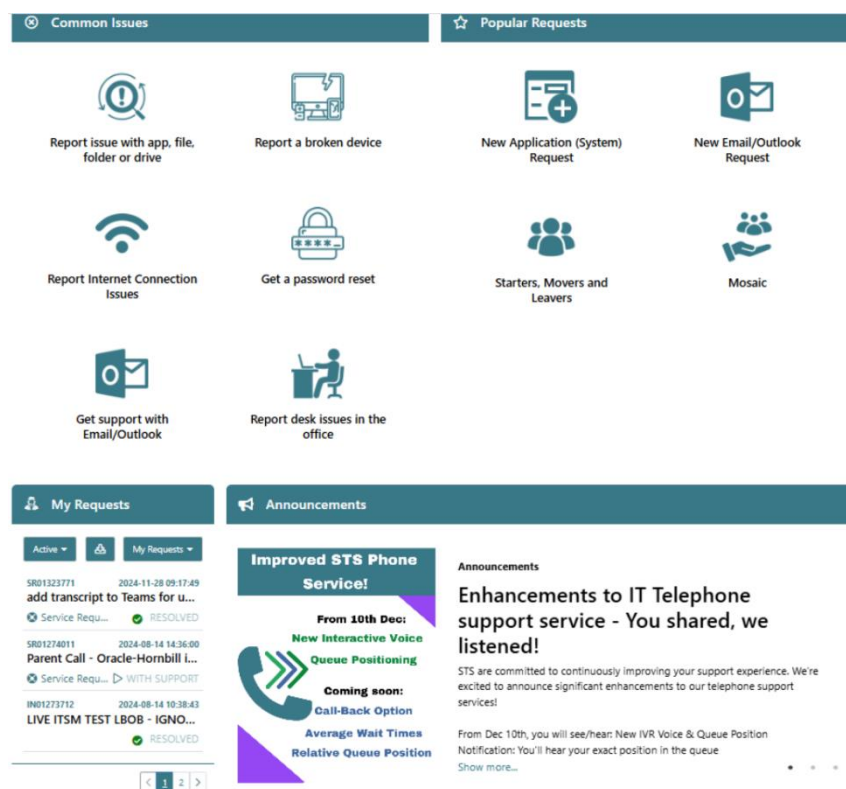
Common Issues

Report issue with app, file, folder or drive

Report a broken device

Report Internet Connection Issues

Get a password reset

Get support with Email/Outlook

Report desk issues in the office

Popular Requests

New Application (System) Request

New Email/Outlook Request

Starters, Movers and Leavers

Mosaic

My Requests

Active

My Requests

SR01323771 2024-11-28 09:17:49
add transcript to Teams for u...
Service Requ... RESOLVED

SR01274011 2024-08-14 14:36:00
Parent Call - Oracle-Hornbill i...
Service Requ... WITH SUPPORT

IN01273712 2024-08-14 10:38:43
LIVE ITSM TEST LBOB - IGNO...
RESOLVED

< 1 2 >

Announcements

Improved STS Phone Service!

From 10th Dec:
New Interactive Voice
Queue Positioning

Coming soon:
Call-Back Option
Average Wait Times
Relative Queue Position

Announcements

Enhancements to IT Telephone support service - You shared, we listened!

STS are committed to continuously improving your support experience. We're excited to announce significant enhancements to our telephone support services!

From Dec 10th, you will see/hear: New IVR Voice & Queue Position Notification: You'll hear your exact position in the queue

Show more...